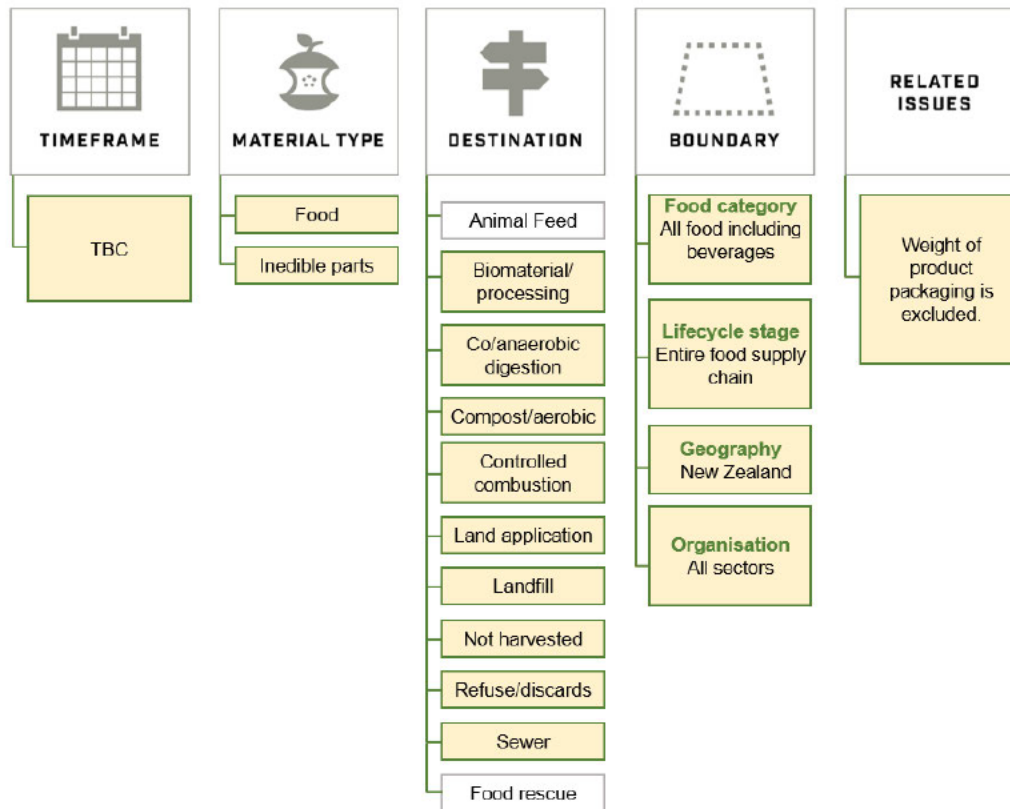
TIMEFRAME

TBC

MATERIAL TYPE

Food

Inedible parts

DESTINATION

Animal Feed

Biomaterial/ processing

Co/anaerobic digestion

Compost/aerobic

Controlled combustion

Land application

Landfill

Not harvested

Refuse/discards

Sewer

Food rescue

BOUNDARY

Food category
All food including beverages

Lifecycle stage
Entire food supply chain

Geography
New Zealand

Organisation
All sectors

RELATED ISSUES

Weight of product packaging is excluded.